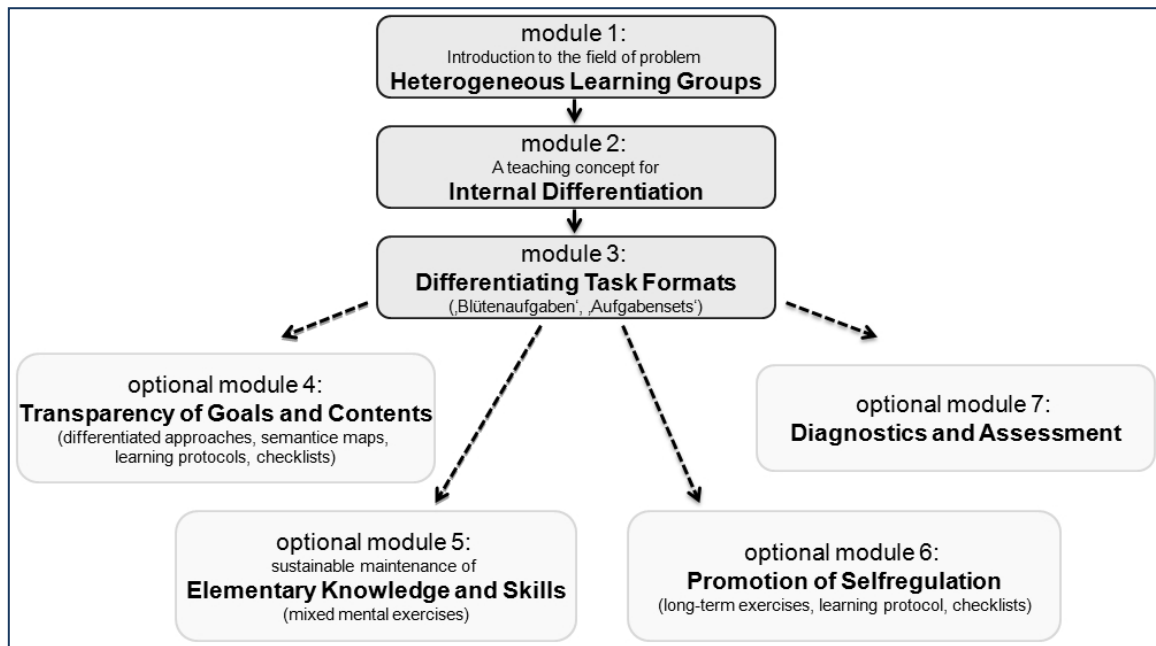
module 1:
Introduction to the field of problem
**Heterogeneous Learning Groups**

module 2:
A teaching concept for
**Internal Differentiation**

module 3:
**Differentiating Task Formats**
(‚Blütenaufgaben‘, ‚Aufgabensets‘)

optional module 4:
**Transparency of Goals and Contents**
(differentiated approaches, semantice maps, learning protocols, checklists)

optional module 7:
**Diagnostics and Assessment**

optional module 5:
sustainable maintenance of
**Elementary Knowledge and Skills**
(mixed mental exercises)

optional module 6:
**Promotion of Selfregulation**
(long-term exercises, learning protocol, checklists)